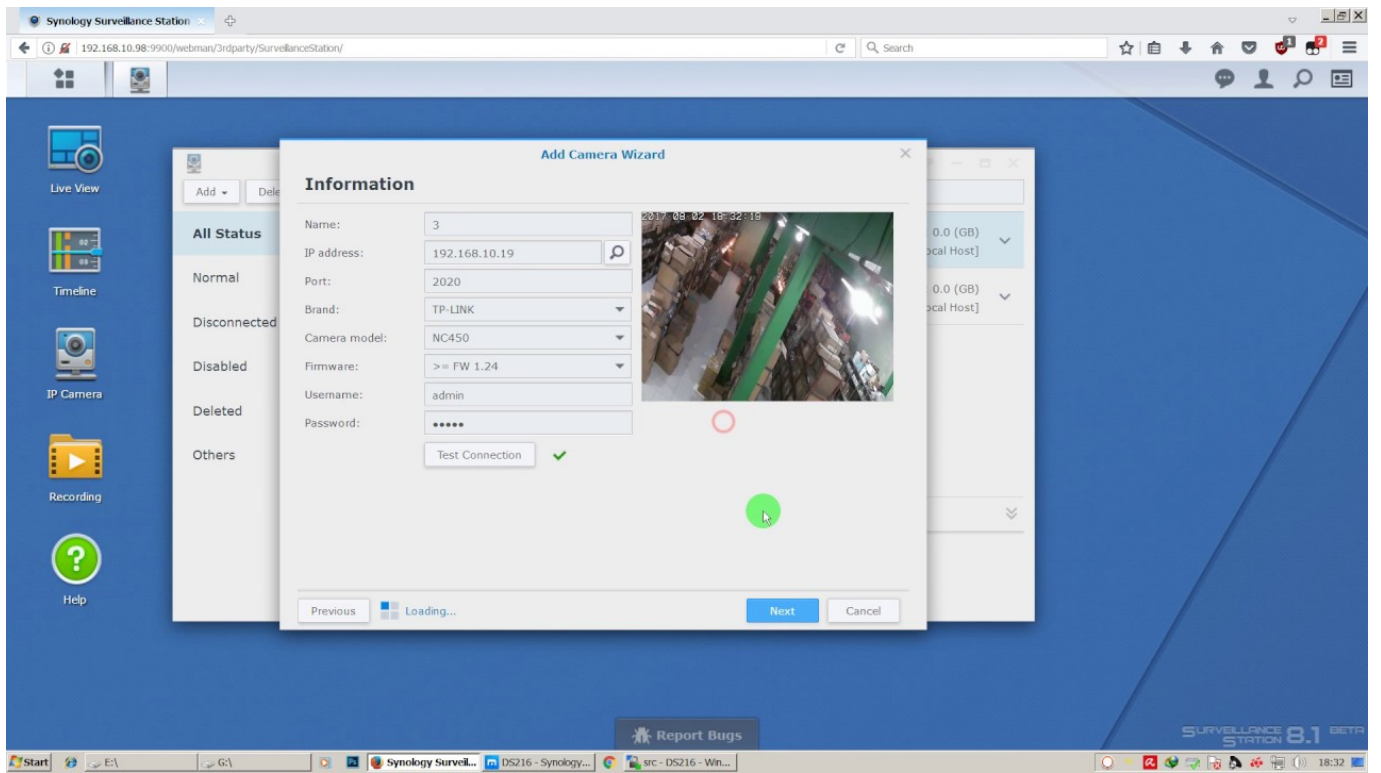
Synology Surveillance Station

192.168.10.98:9900/webman/3rdparty/SurveillanceStation/

Search

Live View

Timeline

IP Camera

Recording

Help

Add

Dele

All Status

Normal

Disconnected

Disabled

Deleted

Others

0.0 (GB)
ocal Host]

0.0 (GB)
ocal Host]

Add Camera Wizard

Information

Name: 3

IP address: 192.168.10.19

Port: 2020

Brand: TP-LINK

Camera model: NC450

Firmware: >= FW 1.24

Username: admin

Password: •••••

Test Connection

2017 08 02 18 32 19

Previous

Loading...

Next

Cancel

Report Bugs

SURVEILLANCE STATION 8.1 BETA

Start

E:\

G:\

Synology Surveil...

DS216 - Synology...

src - DS216 - Win...

18:32